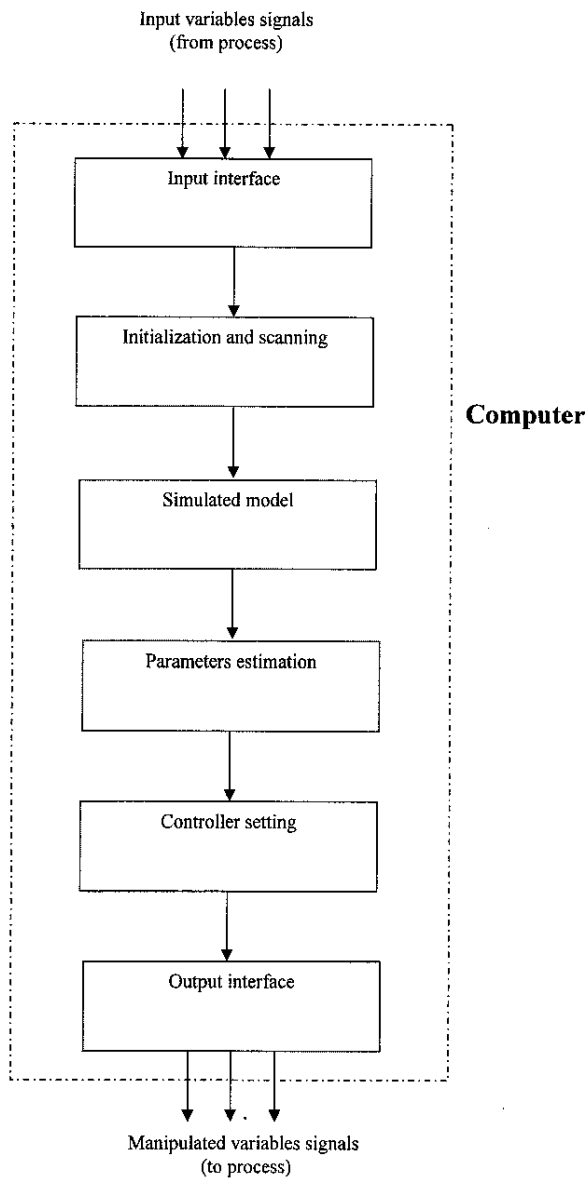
Input variables signals
(from process)

Input interface

Initialization and scanning

Computer

Simulated model

Parameters estimation

Controller setting

Output interface

Manipulated variables signals
(to process)